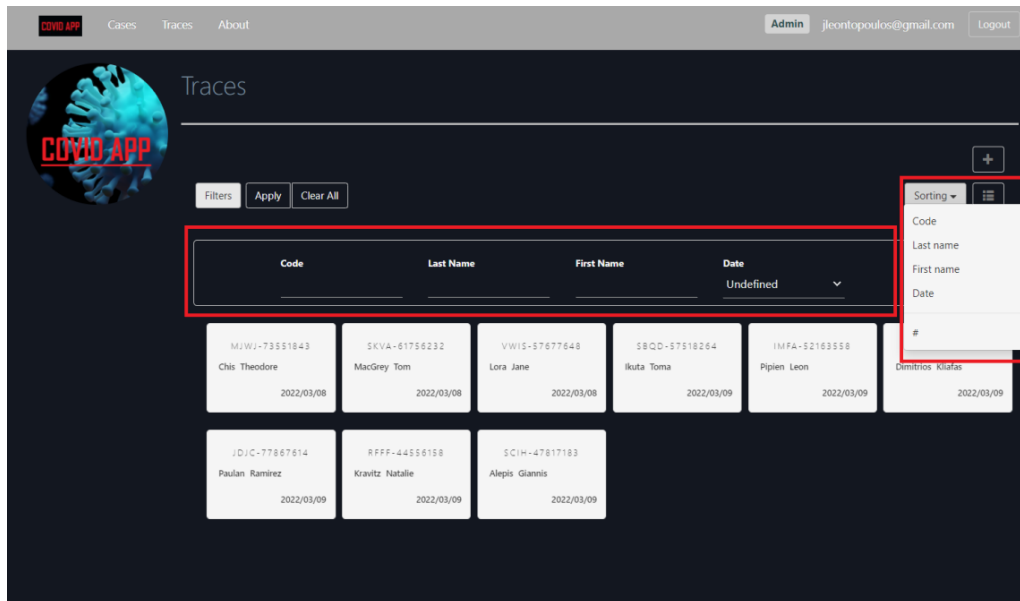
COVID APP Cases Traces About

Admin jleontopoulos@gmail.com Logout

COVID APP

Traces

+

Filters Apply Clear All

Sorting ▾

Code
Last name
First name
Date

#

Code Last Name First Name Date
Undefined

MJWJ-73551843
Chis Theodore
2022/03/08

SKVA-61756232
MacGrey Tom
2022/03/08

VWIS-57677648
Lora Jane
2022/03/08

SBQD-57518264
Ikuta Toma
2022/03/09

IMFA-52163558
Pipien Leon
2022/03/09

Dimitrios Kliafas
2022/03/09

JDJC-77867614
Paulan Ramirez
2022/03/09

RFFF-44556158
Kravitz Natalie
2022/03/09

SCIH-47817183
Alepis Giannis
2022/03/09